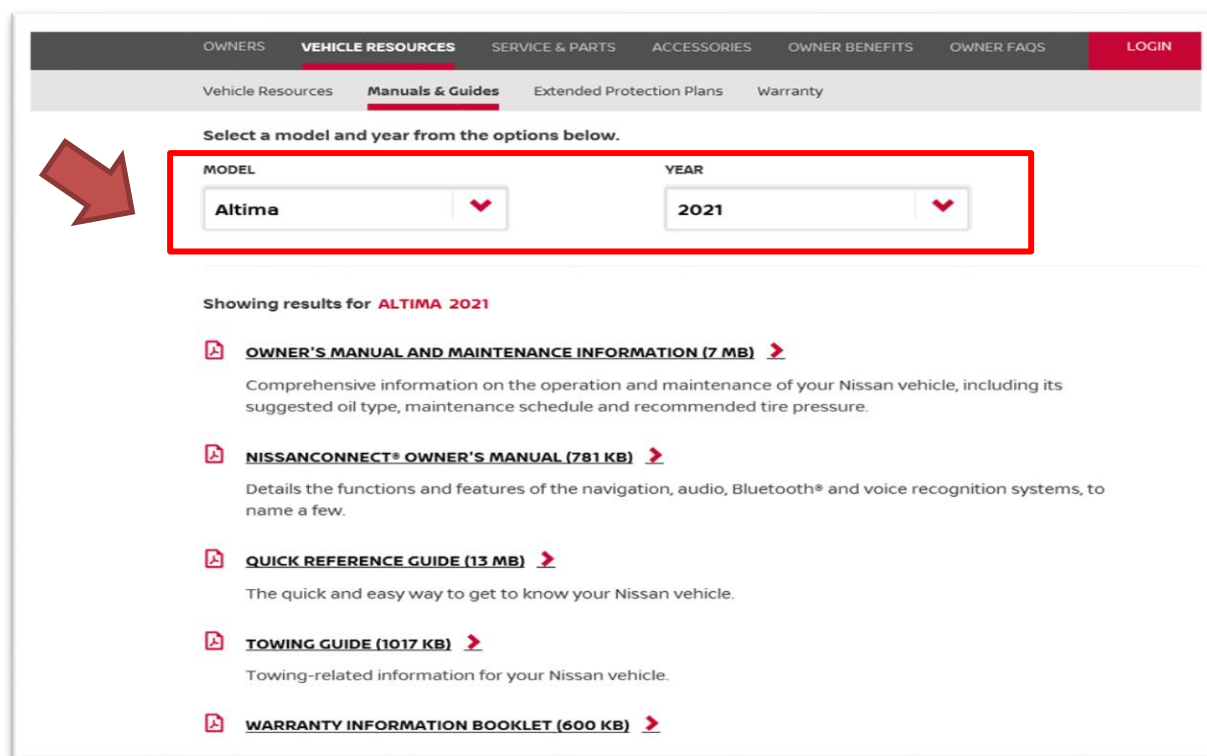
OWNERS VEHICLE RESOURCES SERVICE & PARTS ACCESSORIES OWNER BENEFITS OWNER FAQS LOGIN

Vehicle Resources Manuals & Guides Extended Protection Plans Warranty

Select a model and year from the options below.

MODEL
Altima

YEAR
2021

Showing results for ALTIMA 2021

OWNER'S MANUAL AND MAINTENANCE INFORMATION (7 MB)

Comprehensive information on the operation and maintenance of your Nissan vehicle, including its suggested oil type, maintenance schedule and recommended tire pressure.

NISSANCONNECT® OWNER'S MANUAL (781 KB)

Details the functions and features of the navigation, audio, Bluetooth® and voice recognition systems, to name a few.

QUICK REFERENCE GUIDE (13 MB)

The quick and easy way to get to know your Nissan vehicle.

TOWING GUIDE (1017 KB)

Towing-related information for your Nissan vehicle.

WARRANTY INFORMATION BOOKLET (600 KB)